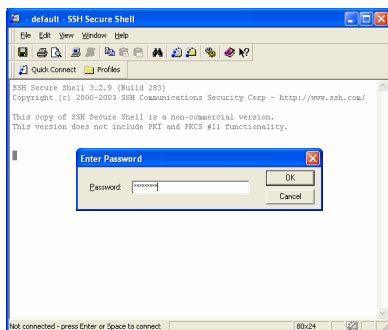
- default - SSH Secure Shell

File Edit View Window Help

Quick Connect Profiles

SSH Secure Shell 3.2.9 (Build 283)
Copyright (c) 2000-2003 SSH Communications Security Corp - http://www.ssh.com/

This copy of SSH Secure Shell is a non-commercial version.
This version does not include PKI and PKCS #11 functionality.

Enter Password

Password: ********

OK

Cancel

Not connected - press Enter or Space to connect

80x24